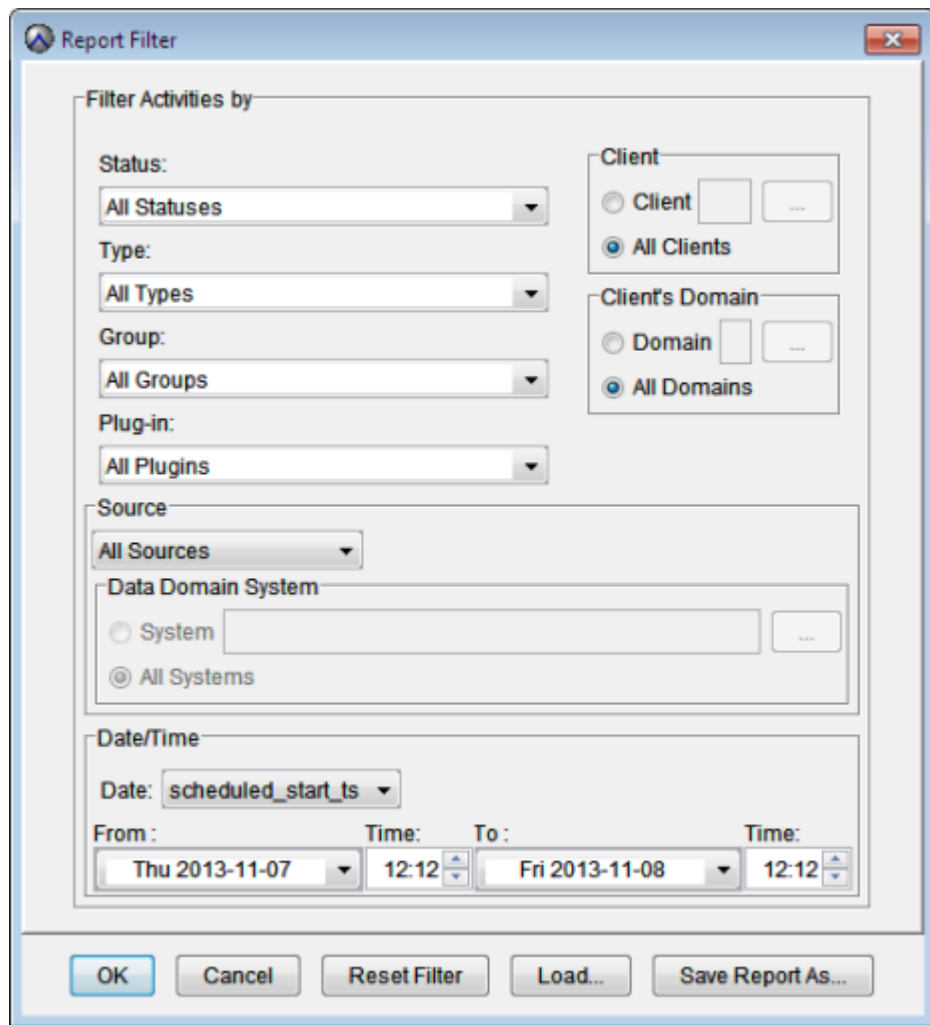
Report Filter

Filter Activities by

Status:
All Statuses

Type:
All Types

Group:
All Groups

Plug-in:
All Plugins

Client
Client ...
All Clients

Client's Domain
Domain ...
All Domains

Source
All Sources

Data Domain System
System ...
All Systems

Date/Time
Date: scheduled_start_ts
From : Thu 2013-11-07
Time: 12:12
To : Fri 2013-11-08
Time: 12:12

OK
Cancel
Reset Filter
Load...
Save Report As...